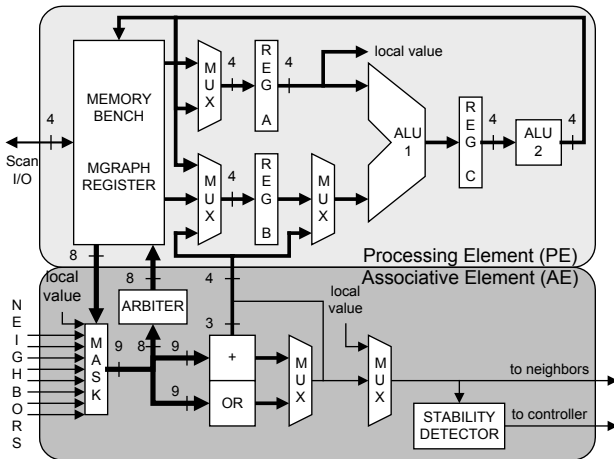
MEMORY BENCH

MGRAPH REGISTER

4

Scan I/O

MUX

4

REG A

4

local value

ALU 1

REG C

4

ALU 2

4

MUX

4

REG B

MUX

Processing Element (PE)

Associative Element (AE)

8

8

4

local value

ARBITER

3

NEIGHBORS

MASK

9

8

9

+

9

OR

MUX

local value

MUX

to neighbors

STABILITY DETECTOR

to controller